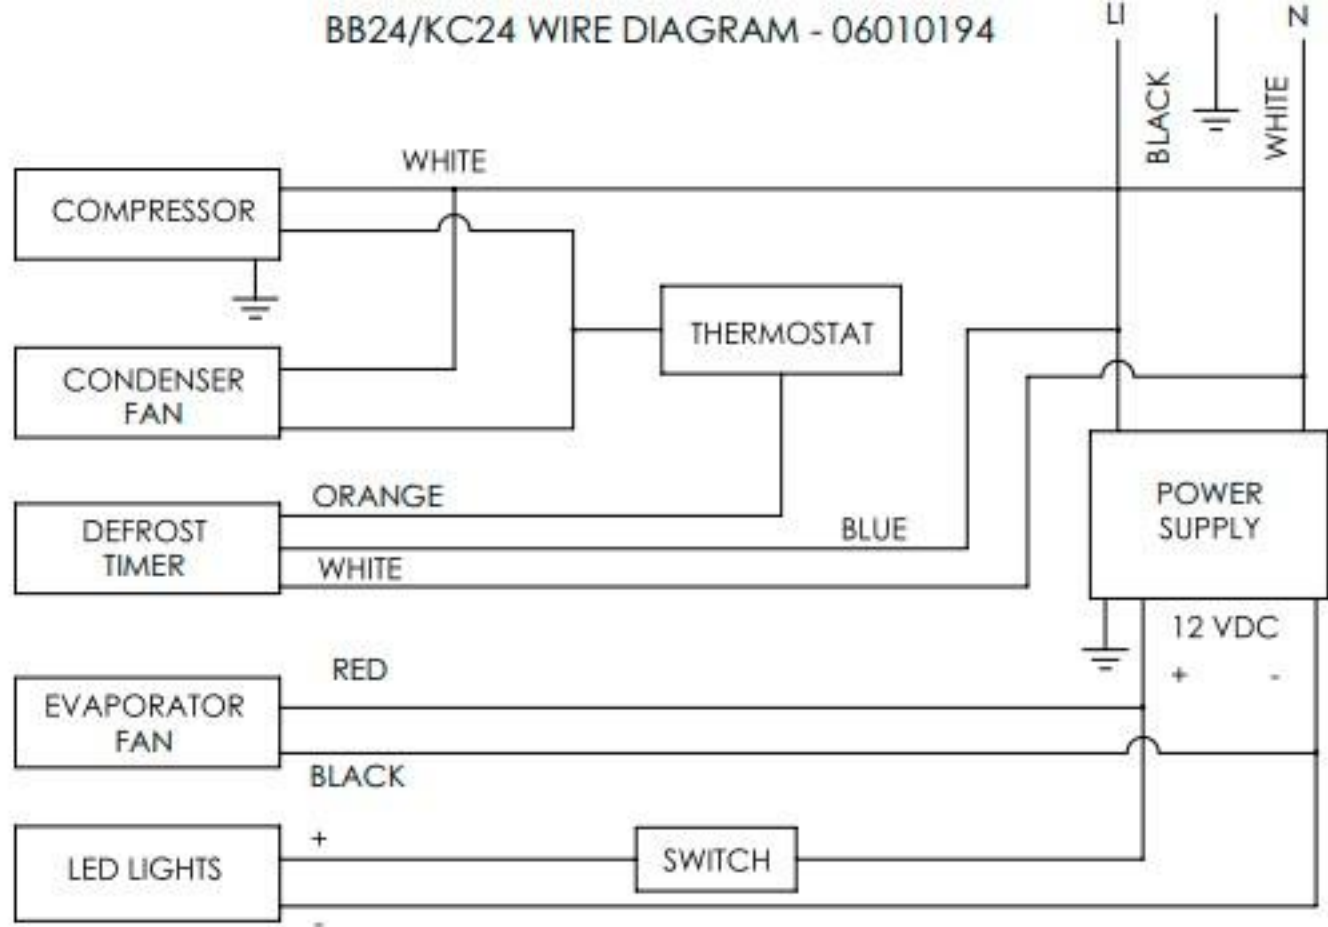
BB24/KC24 WIRE DIAGRAM - 06010194

LI
N
BLACK
WHITE

WHITE

COMPRESSOR

CONDENSER FAN

THERMOSTAT

ORANGE

DEFROST TIMER

BLUE

WHITE

POWER SUPPLY

12 VDC
+ -

RED

EVAPORATOR FAN

BLACK

+

LED LIGHTS

SWITCH

-